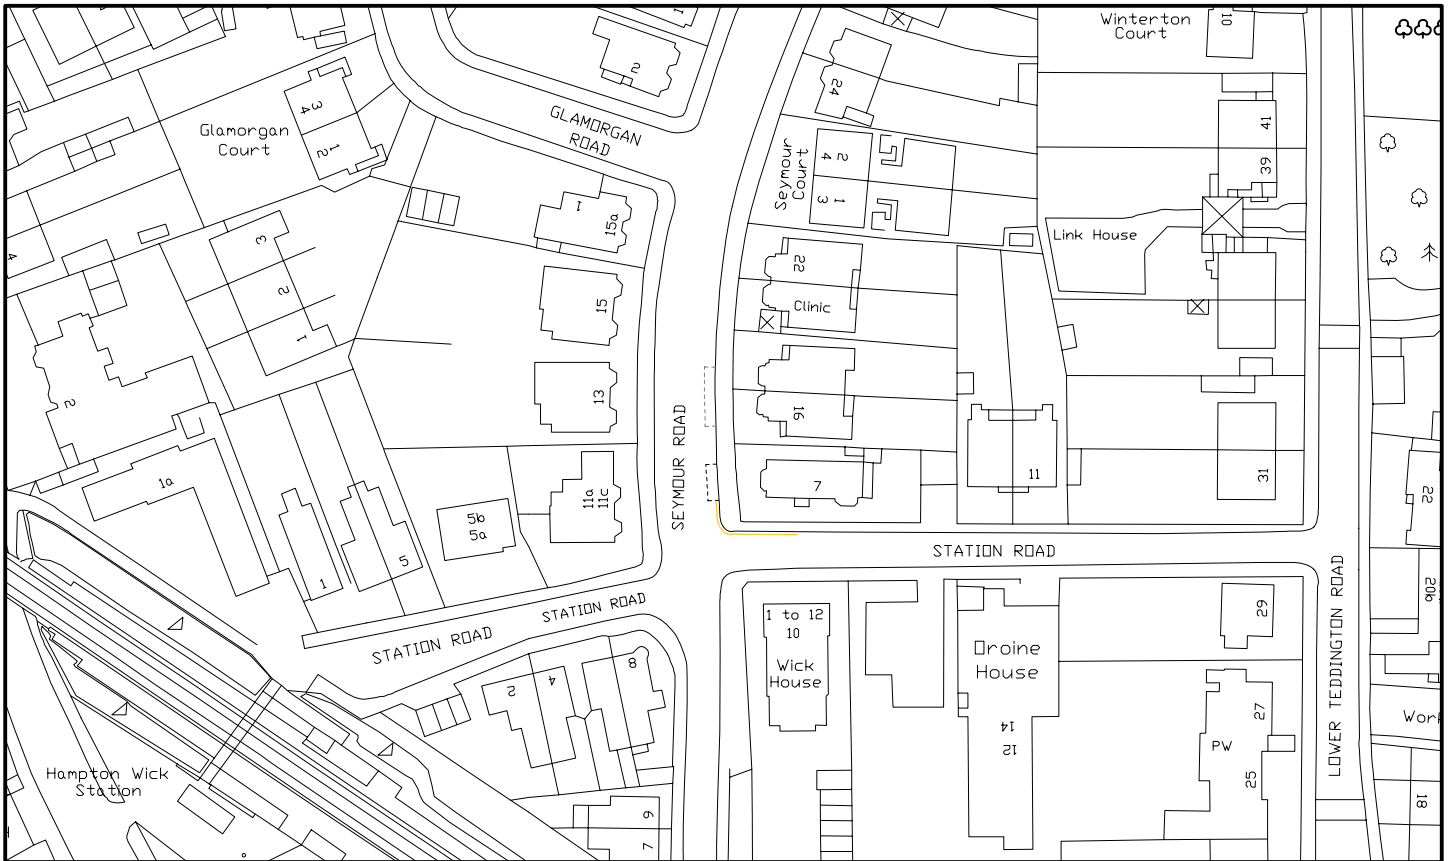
Winterton Court
10
2
24
Glamorgan Court
3
4
1
2
GLAMORGAN ROAD
Seymour Court
2
4
1
3
41
39
1
15a
Link House
3
22
4
2
15
Clinic
1
2
13
16
SEYMOUR ROAD
1a
11a
11c
7
11
31
5b
5a
22
1
5
STATION ROAD
STATION ROAD
STATION ROAD
1 to 12
10
29
20b
LOWER TEDDINGTON ROAD
Wick House
Oroine House
8
2
4
27
Wor
14
12
PW
Hampton Wick Station
25
6
18
7